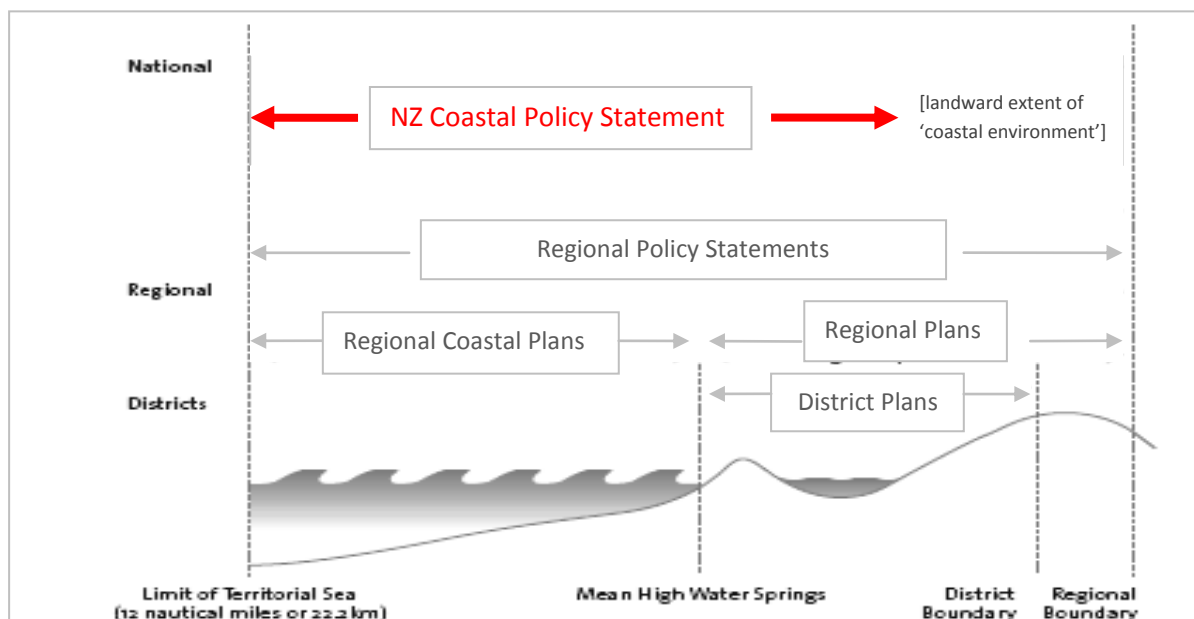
National

NZ Coastal Policy Statement

[landward extent of 'coastal environment']

Regional Policy Statements

Regional

Regional Coastal Plans

Regional Plans

Districts

District Plans

Limit of Territorial Sea (12 nautical miles or 22.2 km)

Mean High Water Springs

District Boundary

Regional Boundary